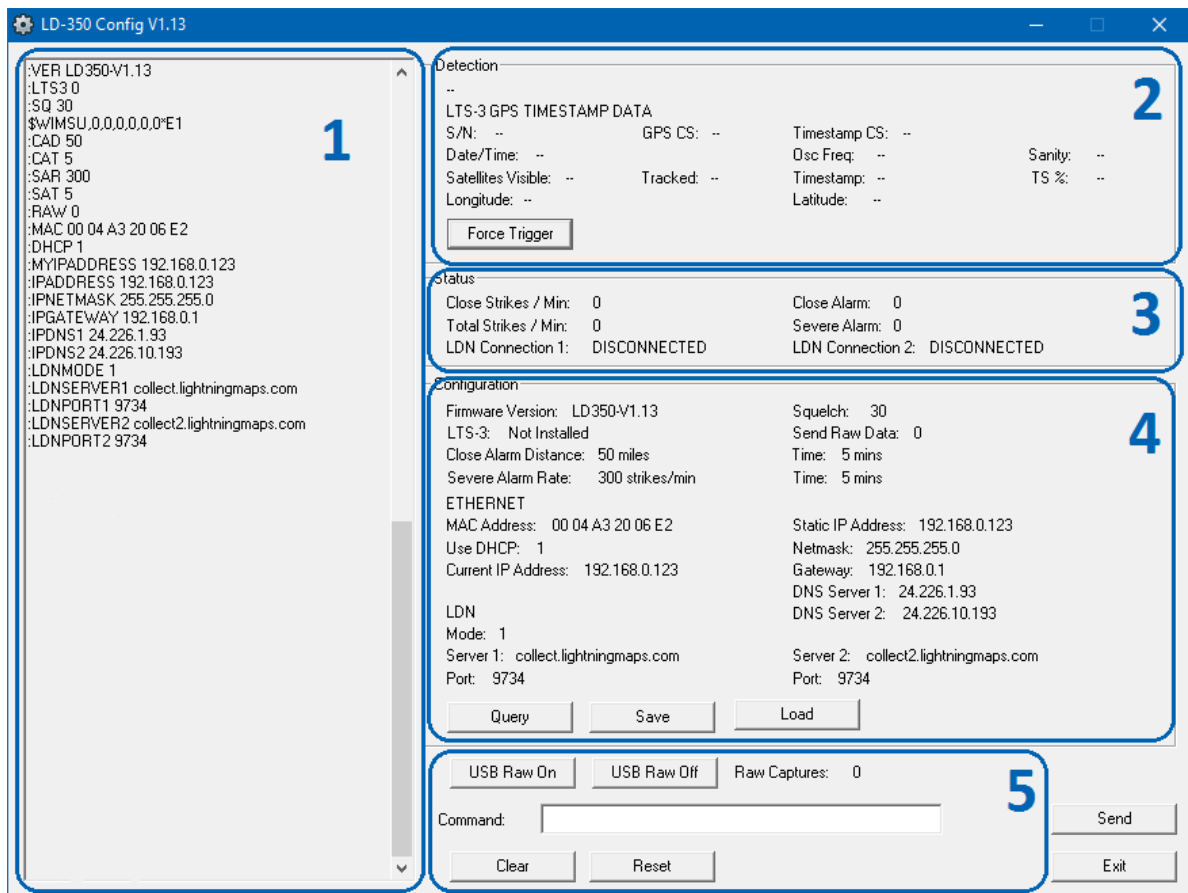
LD-350 Config V1.13

:VER LD350-V1.13
:LTS3 0
:SQ 30
$WIMSU,0,0,0,0,0,0*E1
:CAD 50
:CAT 5
:SAR 300
:SAT 5
:RAW 0
:MAC 00 04 A3 20 06 E2
:DHCP 1
:MYIPADDRESS 192.168.0.123
:IPADDRESS 192.168.0.123
:IPNETMASK 255.255.255.0
:IPGATEWAY 192.168.0.1
:IPDNS1 24.226.1.93
:IPDNS2 24.226.10.193
:LDNMODE 1
:LDNSERVER1 collect.lightningmaps.com
:LDNPORT1 9734
:LDNSERVER2 collect2.lightningmaps.com
:LDNPORT2 9734

1

Detection
--
LTS-3 GPS TIMESTAMP DATA
S/N: --
GPS CS: --
Timestamp CS: --
Date/Time: --
Osc Freq: --
Sanity: --
Satellites Visible: --
Tracked: --
Timestamp: --
TS %: --
Longitude: --
Latitude: --
Force Trigger

2

Status
Close Strikes / Min: 0
Close Alarm: 0
Total Strikes / Min: 0
Severe Alarm: 0
LDN Connection 1: DISCONNECTED
LDN Connection 2: DISCONNECTED

3

Configuration
Firmware Version: LD350-V1.13
Squelch: 30
LTS-3: Not Installed
Send Raw Data: 0
Close Alarm Distance: 50 miles
Time: 5 mins
Severe Alarm Rate: 300 strikes/min
Time: 5 mins
ETHERNET
MAC Address: 00 04 A3 20 06 E2
Static IP Address: 192.168.0.123
Use DHCP: 1
Netmask: 255.255.255.0
Current IP Address: 192.168.0.123
Gateway: 192.168.0.1
DNS Server 1: 24.226.1.93
DNS Server 2: 24.226.10.193
LDN
Mode: 1
Server 1: collect.lightningmaps.com
Server 2: collect2.lightningmaps.com
Port: 9734
Port: 9734
Query
Save
Load

4

USB Raw On
USB Raw Off
Raw Captures: 0
Command:
Clear
Reset

5

Send
Exit